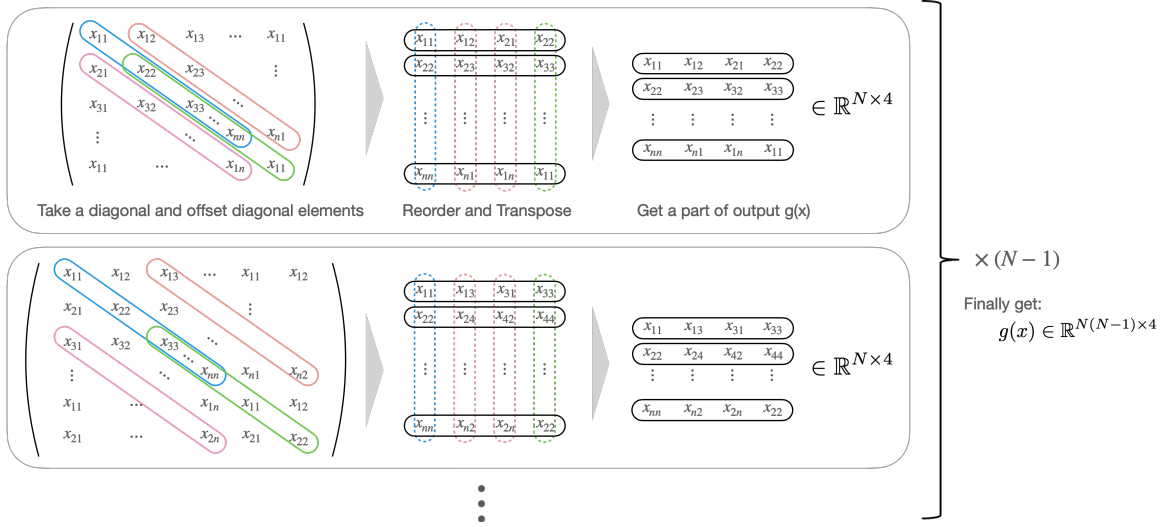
$x_{11}$ $x_{12}$ $x_{13}$ $\cdots$ $x_{11}$
$x_{21}$ $x_{22}$ $x_{23}$ $\vdots$
$x_{31}$ $x_{32}$ $x_{33}$ $\ddots$
$\vdots$ $\ddots$ $x_{nn}$ $x_{n1}$
$x_{11}$ $\cdots$ $x_{1n}$ $x_{11}$

$x_{11}$ $x_{12}$ $x_{21}$ $x_{22}$
$x_{22}$ $x_{23}$ $x_{32}$ $x_{33}$
$\vdots$ $\vdots$ $\vdots$ $\vdots$
$x_{nn}$ $x_{n1}$ $x_{1n}$ $x_{11}$

$x_{11}$ $x_{12}$ $x_{21}$ $x_{22}$
$x_{22}$ $x_{23}$ $x_{32}$ $x_{33}$
$\vdots$ $\vdots$ $\vdots$ $\vdots$
$x_{nn}$ $x_{n1}$ $x_{1n}$ $x_{11}$

$\in \mathbb{R}^{N\times 4}$

Take a diagonal and offset diagonal elements

Reorder and Transpose

Get a part of output g(x)

$x_{11}$ $x_{12}$ $x_{13}$ $\cdots$ $x_{11}$ $x_{12}$
$x_{21}$ $x_{22}$ $x_{23}$ $\vdots$
$x_{31}$ $x_{32}$ $x_{33}$ $\ddots$
$\vdots$ $\ddots$ $x_{nn}$ $x_{n1}$ $x_{n2}$
$x_{11}$ $\cdots$ $x_{1n}$ $x_{11}$ $x_{12}$
$x_{21}$ $\cdots$ $x_{2n}$ $x_{21}$ $x_{22}$

$x_{11}$ $x_{13}$ $x_{31}$ $x_{33}$
$x_{22}$ $x_{24}$ $x_{42}$ $x_{44}$
$\vdots$ $\vdots$ $\vdots$ $\vdots$
$x_{nn}$ $x_{n2}$ $x_{2n}$ $x_{22}$

$x_{11}$ $x_{13}$ $x_{31}$ $x_{33}$
$x_{22}$ $x_{24}$ $x_{42}$ $x_{44}$
$\vdots$ $\vdots$ $\vdots$ $\vdots$
$x_{nn}$ $x_{n2}$ $x_{2n}$ $x_{22}$

$\in \mathbb{R}^{N\times 4}$

$\times (N-1)$

Finally get:
$g(x) \in \mathbb{R}^{N(N-1)\times 4}$